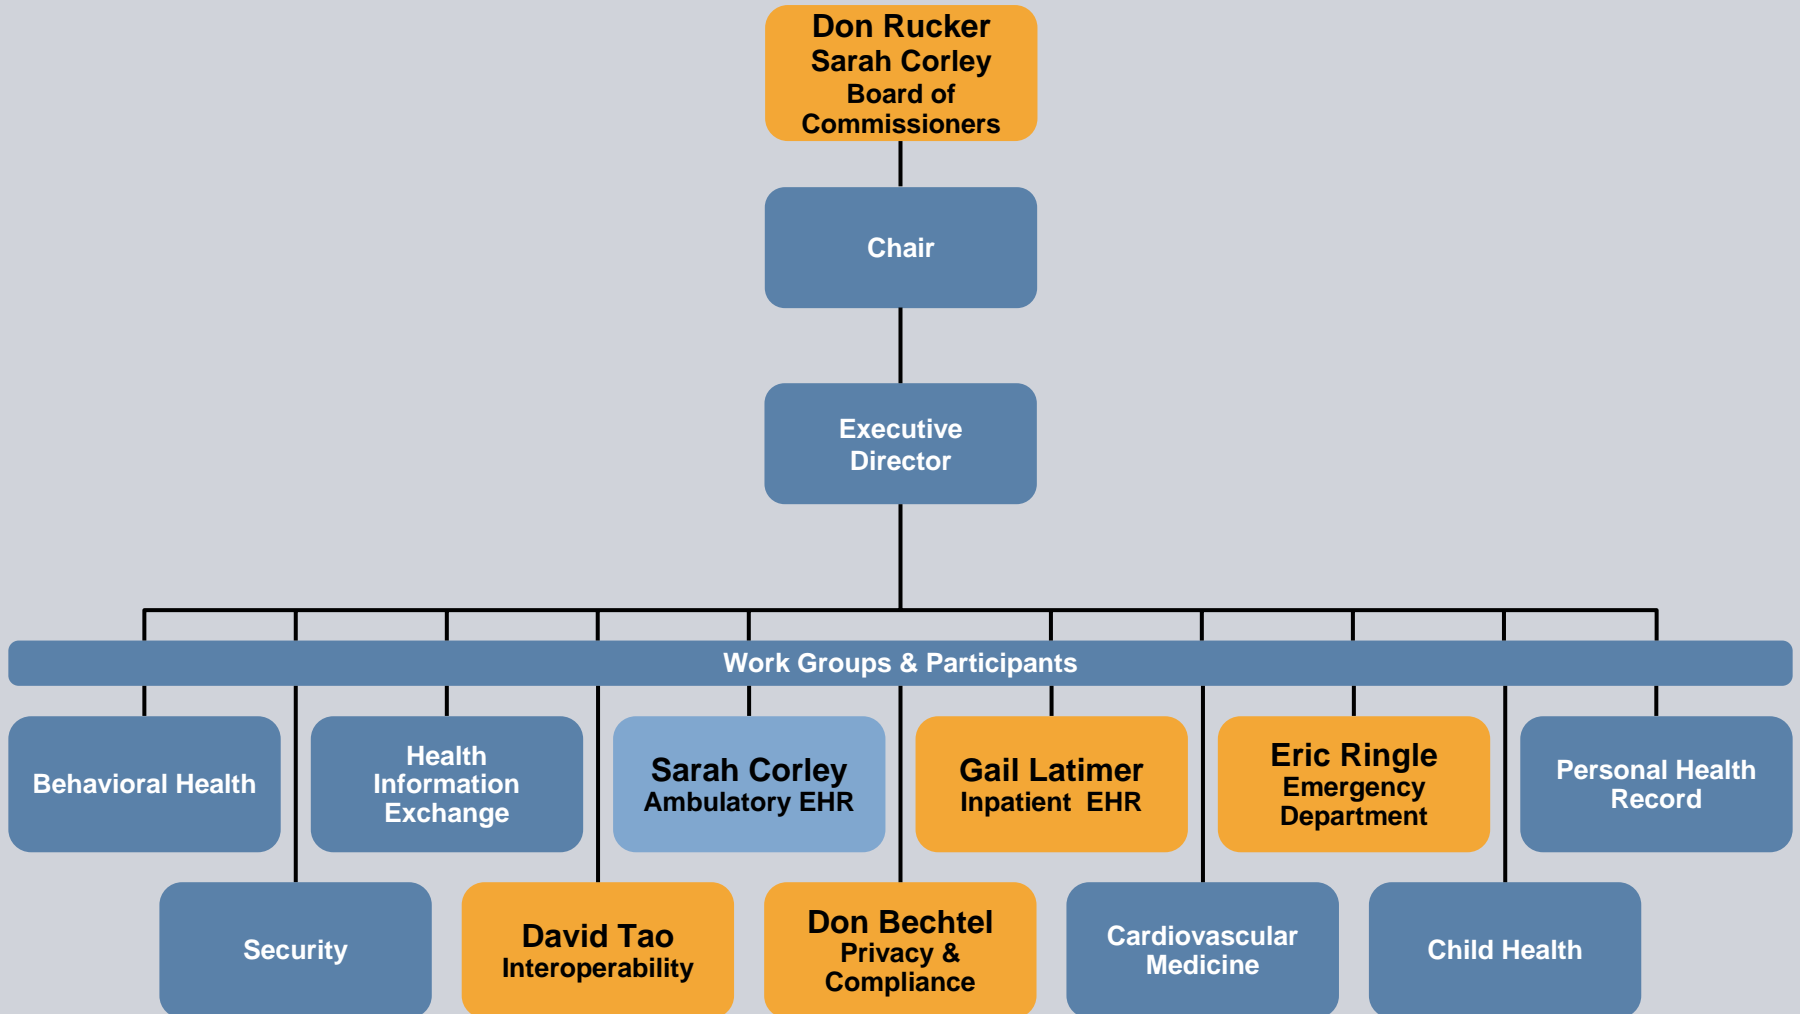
Don Rucker
Sarah Corley
Board of Commissioners

Chair

Executive Director

Work Groups & Participants

Behavioral Health

Health Information Exchange

Sarah Corley
Ambulatory EHR

Gail Latimer
Inpatient EHR

Eric Ringle
Emergency Department

Personal Health Record

Security

David Tao
Interoperability

Don Bechtel
Privacy & Compliance

Cardiovascular Medicine

Child Health